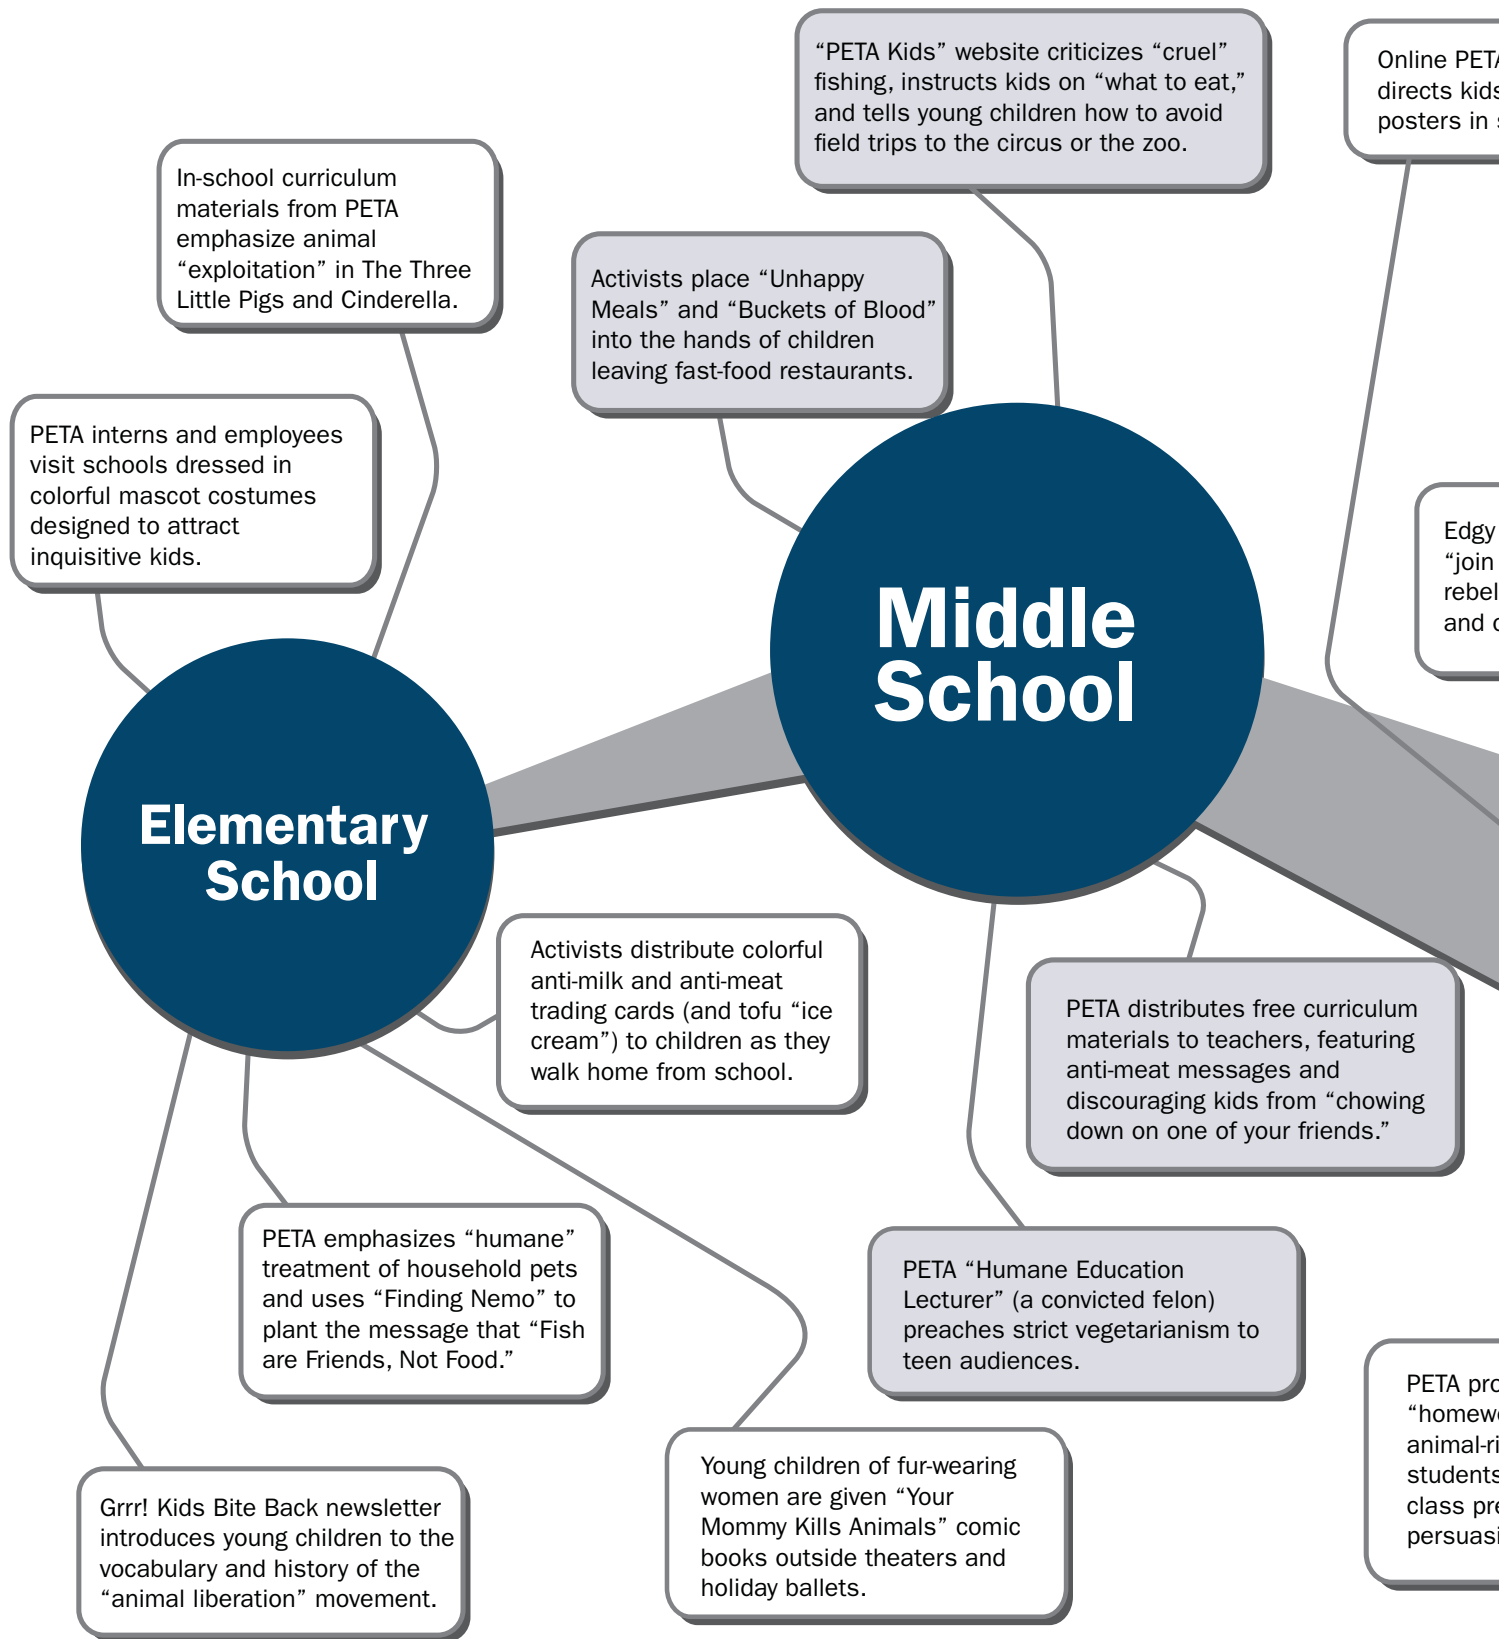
“PETA Kids” website criticizes “cruel” fishing, instructs kids on “what to eat,” and tells young children how to avoid field trips to the circus or the zoo.

Online PETA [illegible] directs kids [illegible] posters in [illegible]

In-school curriculum materials from PETA emphasize animal “exploitation” in The Three Little Pigs and Cinderella.

Activists place “Unhappy Meals” and “Buckets of Blood” into the hands of children leaving fast-food restaurants.

PETA interns and employees visit schools dressed in colorful mascot costumes designed to attract inquisitive kids.

Middle School

Edgy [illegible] “join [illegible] rebel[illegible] and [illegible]

Elementary School

Activists distribute colorful anti-milk and anti-meat trading cards (and tofu “ice cream”) to children as they walk home from school.

PETA distributes free curriculum materials to teachers, featuring anti-meat messages and discouraging kids from “chowing down on one of your friends.”

PETA emphasizes “humane” treatment of household pets and uses “Finding Nemo” to plant the message that “Fish are Friends, Not Food.”

PETA “Humane Education Lecturer” (a convicted felon) preaches strict vegetarianism to teen audiences.

PETA pro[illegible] “homew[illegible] animal-ri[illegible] students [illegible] class pre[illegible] persuasi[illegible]

Grrr! Kids Bite Back newsletter introduces young children to the vocabulary and history of the “animal liberation” movement.

Young children of fur-wearing women are given “Your Mommy Kills Animals” comic books outside theaters and holiday ballets.